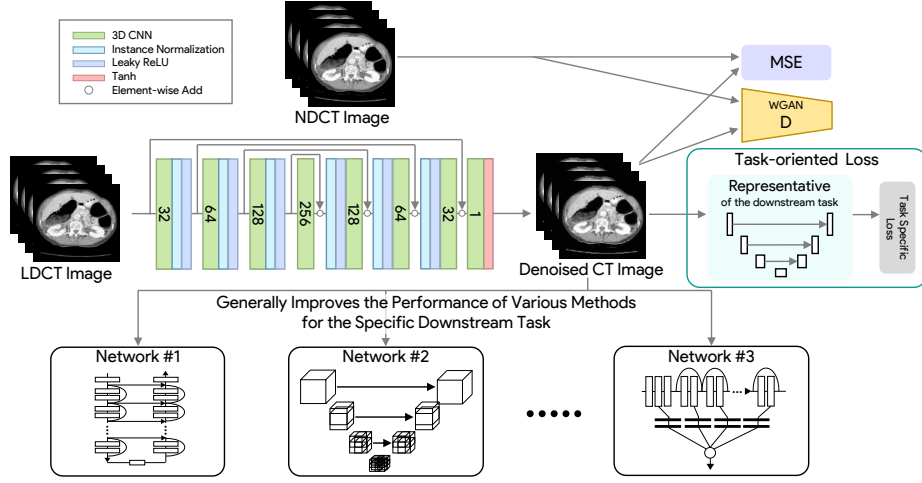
3D CNN
Instance Normalization
Leaky ReLU
Tanh
Element-wise Add

NDCT Image

MSE

WGAN
D

Task-oriented Loss

Representative
of the downstream task

Task Specific Loss

LDCT Image

32
64
128
256
128
64
32
1

Denoised CT Image

Generally Improves the Performance of Various Methods for the Specific Downstream Task

Network #1

Network #2

Network #3

......